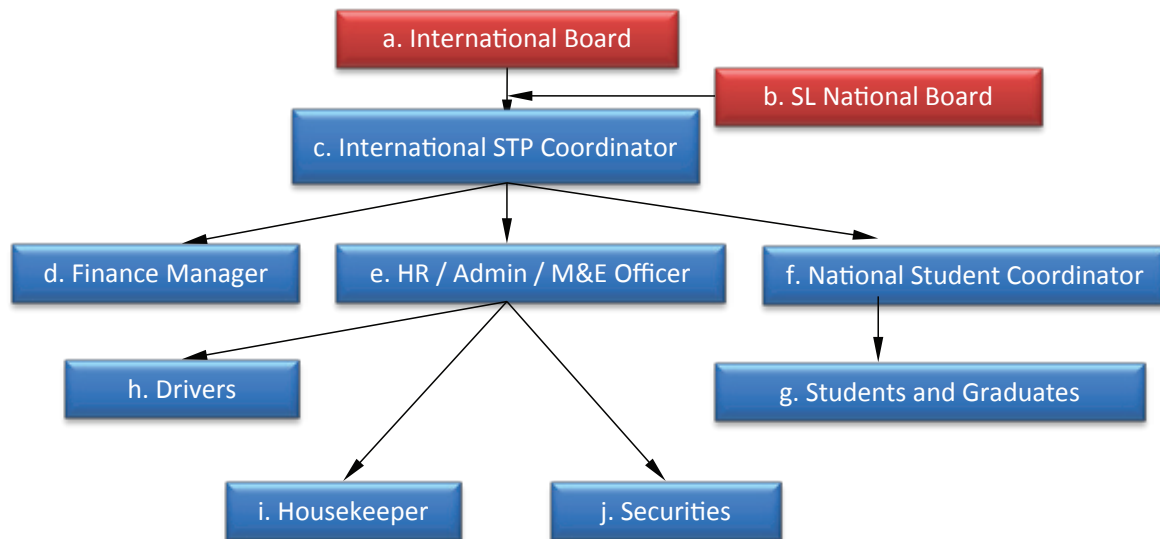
a. International Board

b. SL National Board

c. International STP Coordinator

d. Finance Manager

e. HR / Admin / M&E Officer

f. National Student Coordinator

h. Drivers

g. Students and Graduates

i. Housekeeper

j. Securities